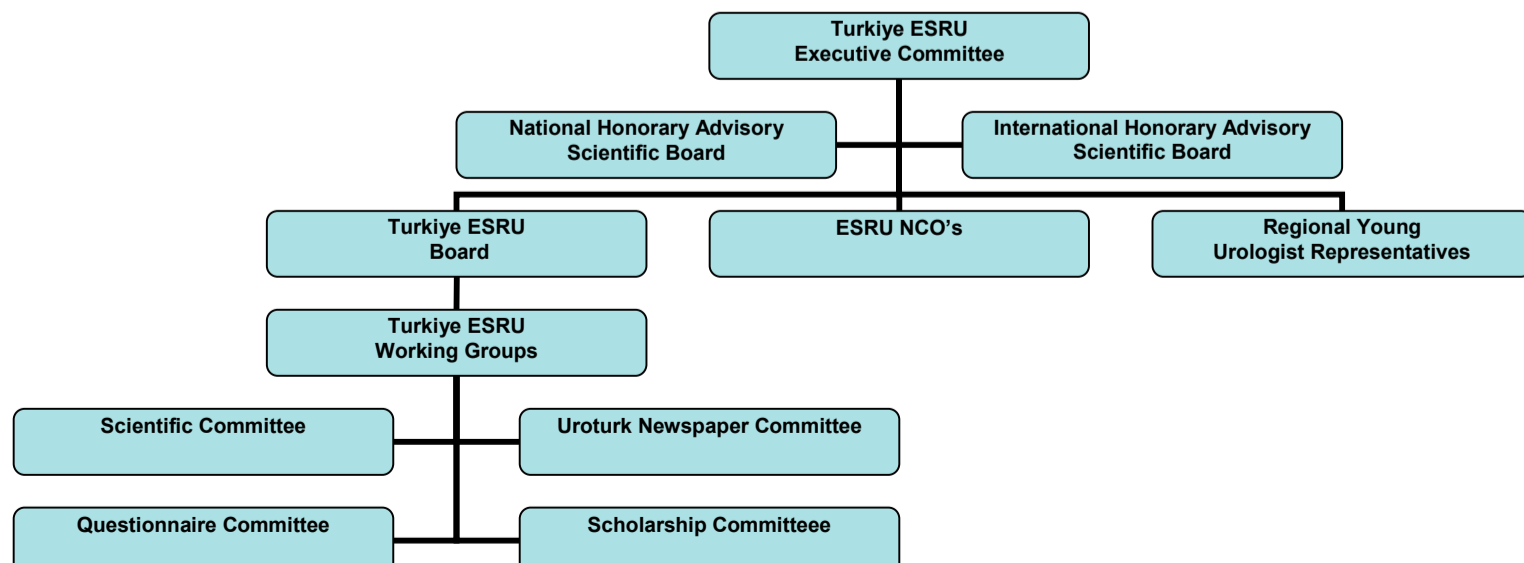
Turkiye ESRU
Executive Committee

National Honorary Advisory
Scientific Board

International Honorary Advisory
Scientific Board

Turkiye ESRU
Board

ESRU NCO's

Regional Young
Urologist Representatives

Turkiye ESRU
Working Groups

Scientific Committee

Uroturk Newspaper Committee

Questionnaire Committee

Scholarship Committeee